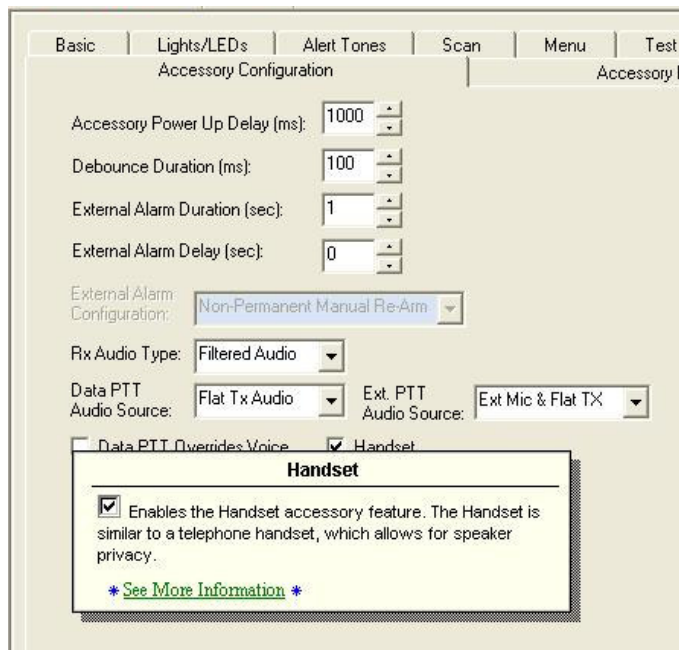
Basic | Lights/LEDs | Alert Tones | Scan | Menu | Test

Accessory Configuration | Accessory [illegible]

Accessory Power Up Delay (ms): 1000

Debounce Duration (ms): 100

External Alarm Duration (sec): 1

External Alarm Delay (sec): 0

External Alarm Configuration: Non-Permanent Manual Re-Arm

Rx Audio Type: Filtered Audio

Data PTT Audio Source: Flat Tx Audio

Ext. PTT Audio Source: Ext Mic & Flat TX

Data PTT Overrides Voice

Handset

Handset

Enables the Handset accessory feature. The Handset is similar to a telephone handset, which allows for speaker privacy.

* See More Information *